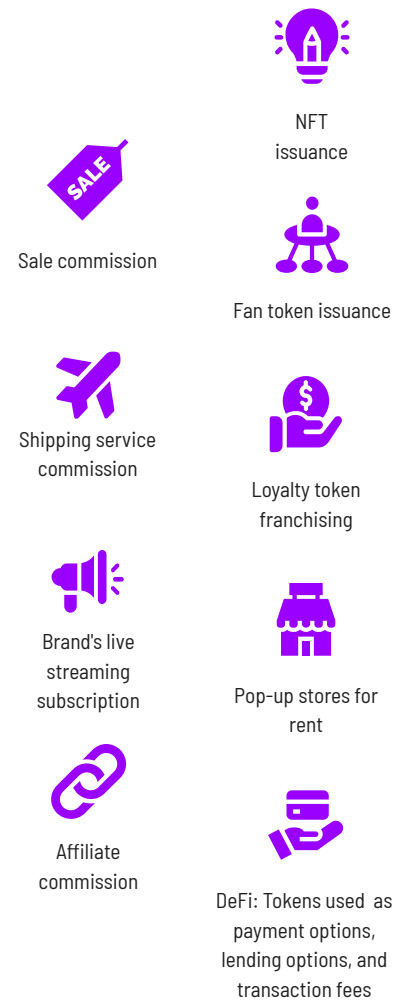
NFT issuance

SALE

Sale commission

Fan token issuance

Shipping service commission

$

Loyalty token franchising

Brand's live streaming subscription

Pop-up stores for rent

Affiliate commission

DeFi: Tokens used as payment options, lending options, and transaction fees